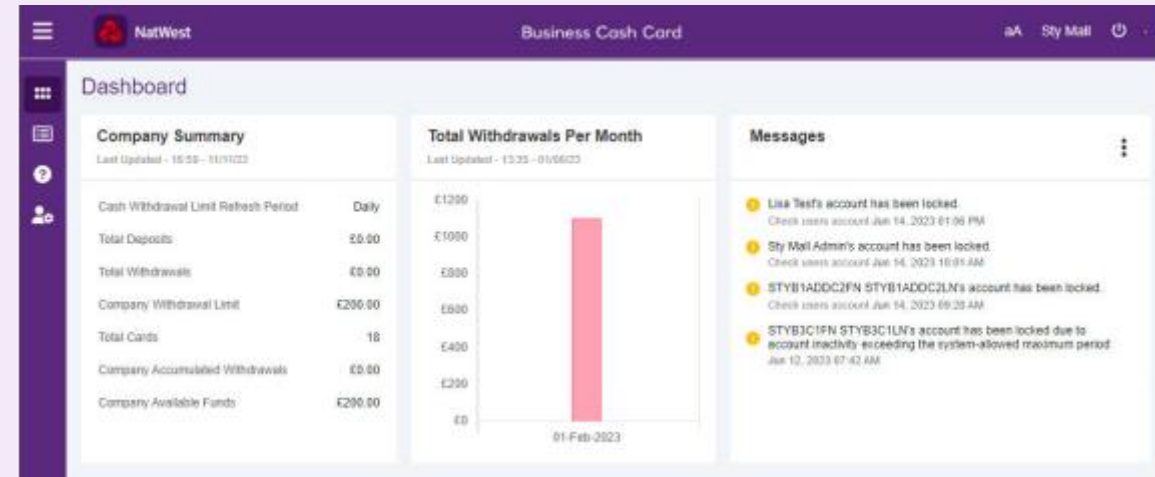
NatWest

Business Cash Card

aA Sty Mall

Dashboard

Company Summary
Last Updated - 16:59 - 11/11/23

| | |
|---|---|
| Cash Withdrawal Limit Refresh Period | Daily |
| Total Deposits | £0.00 |
| Total Withdrawals | £0.00 |
| Company Withdrawal Limit | £200.00 |
| Total Cards | 18 |
| Company Accumulated Withdrawals | £0.00 |
| Company Available Funds | £200.00 |

Total Withdrawals Per Month
Last Updated - 13:35 - 01/06/23

£1200
£1000
£800
£600
£400
£200
£0
01-Feb-2023

Messages

Lisa Test's account has been locked.
Check users account Jun 14, 2023 01:06 PM

Sty Mall Admin's account has been locked.
Check users account Jun 14, 2023 10:01 AM

STYB1ADDC2FN STYB1ADDC2LN's account has been locked.
Check users account Jun 14, 2023 09:28 AM

STYB3C1FN STYB3C1LN's account has been locked due to account inactivity exceeding the system-allowed maximum period.
Jun 12, 2023 07:42 AM